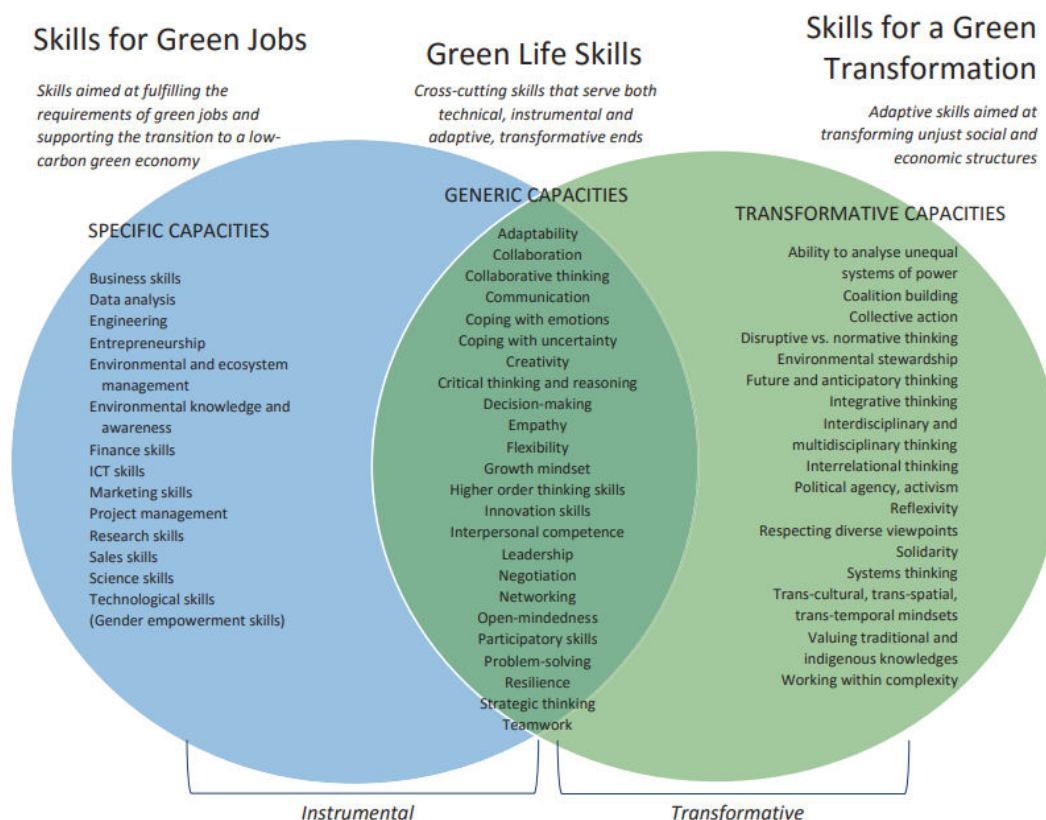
Skills for Green Jobs

Skills aimed at fulfilling the requirements of green jobs and supporting the transition to a low-carbon green economy

Green Life Skills

Cross-cutting skills that serve both technical, instrumental and adaptive, transformative ends

Skills for a Green Transformation

Adaptive skills aimed at transforming unjust social and economic structures

SPECIFIC CAPACITIES

Business skills
Data analysis
Engineering
Entrepreneurship
Environmental and ecosystem management
Environmental knowledge and awareness
Finance skills
ICT skills
Marketing skills
Project management
Research skills
Sales skills
Science skills
Technological skills
(Gender empowerment skills)

GENERIC CAPACITIES

Adaptability
Collaboration
Collaborative thinking
Communication
Coping with emotions
Coping with uncertainty
Creativity
Critical thinking and reasoning
Decision-making
Empathy
Flexibility
Growth mindset
Higher order thinking skills
Innovation skills
Interpersonal competence
Leadership
Negotiation
Networking
Open-mindedness
Participatory skills
Problem-solving
Resilience
Strategic thinking
Teamwork

TRANSFORMATIVE CAPACITIES

Ability to analyse unequal systems of power
Coalition building
Collective action
Disruptive vs. normative thinking
Environmental stewardship
Future and anticipatory thinking
Integrative thinking
Interdisciplinary and multidisciplinary thinking
Interrelational thinking
Political agency, activism
Reflexivity
Respecting diverse viewpoints
Solidarity
Systems thinking
Trans-cultural, trans-spatial, trans-temporal mindsets
Valuing traditional and indigenous knowledges
Working within complexity

Instrumental

Transformative